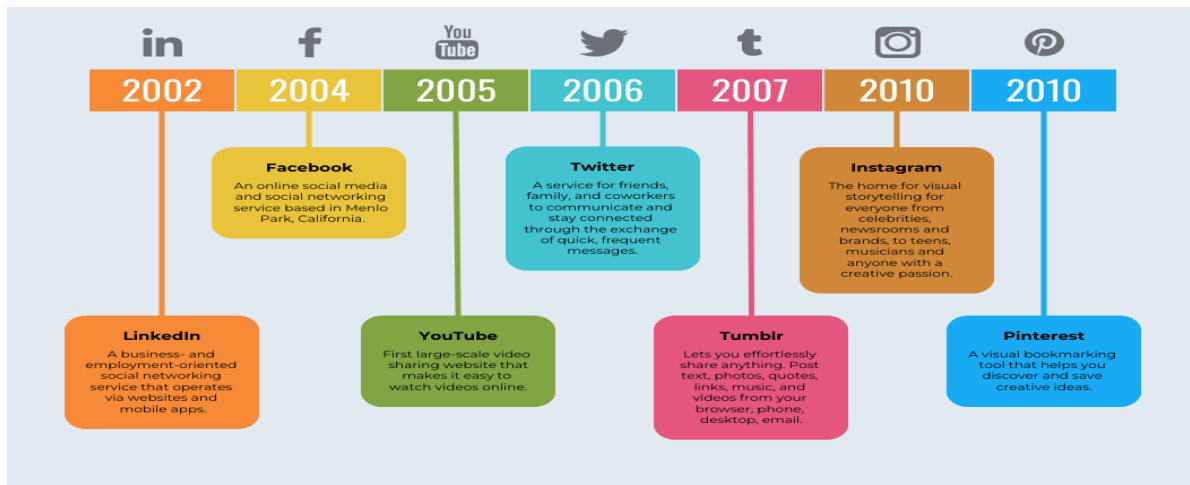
in f You Tube t

2002 2004 2005 2006 2007 2010 2010

Facebook
An online social media and social networking service based in Menlo Park, California.

Twitter
A service for friends, family, and coworkers to communicate and stay connected through the exchange of quick, frequent messages.

Instagram
The home for visual storytelling for everyone from celebrities, newsrooms and brands, to teens, musicians and anyone with a creative passion.

LinkedIn
A business- and employment-oriented social networking service that operates via websites and mobile apps.

YouTube
First large-scale video sharing website that makes it easy to watch videos online.

Tumblr
Lets you effortlessly share anything. Post text, photos, quotes, links, music, and videos from your browser, phone, desktop, email.

Pinterest
A visual bookmarking tool that helps you discover and save creative ideas.